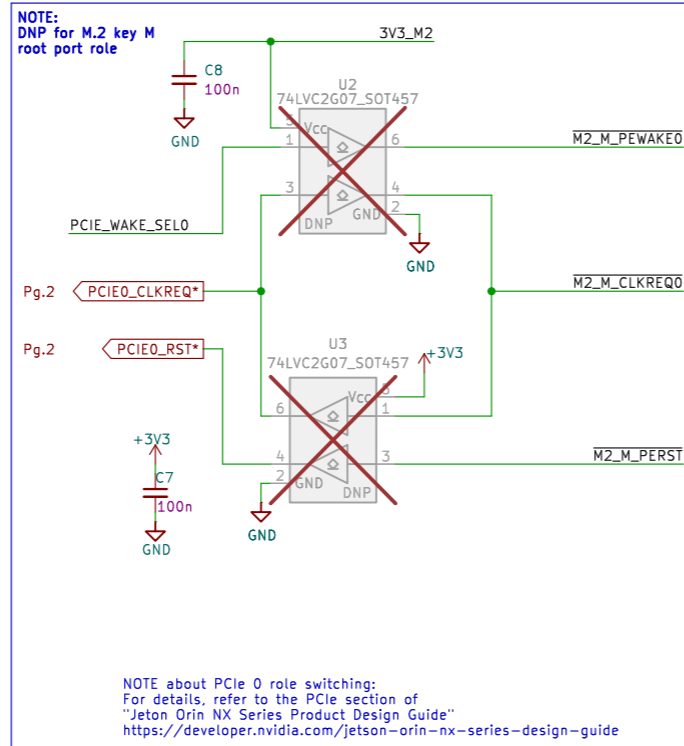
NOTE:
DNP for M.2 key M
root port role

3V3_M2

C8
100n

GND

U2
74LVC2G07_SOT457

5 Vcc
1
6
3
4
2
DNP
GND

$\overline{\text{M2\_M\_PEWAKE0}}$

PCIE_WAKE_SEL0

GND

Pg.2
PCIE0_CLKREQ*

$\overline{\text{M2\_M\_CLKREQ0}}$

Pg.2
PCIE0_RST*

U3
74LVC2G07_SOT457

+3V3

5 Vcc
6
1
4
3
2
GND
DNP

$\overline{\text{M2\_M\_PERST}}$

+3V3
C7
100n
GND

GND

NOTE about PCIe 0 role switching:
For details, refer to the PCIe section of
"Jeton Orin NX Series Product Design Guide"
https://developer.nvidia.com/jetson-orin-nx-series-design-guide